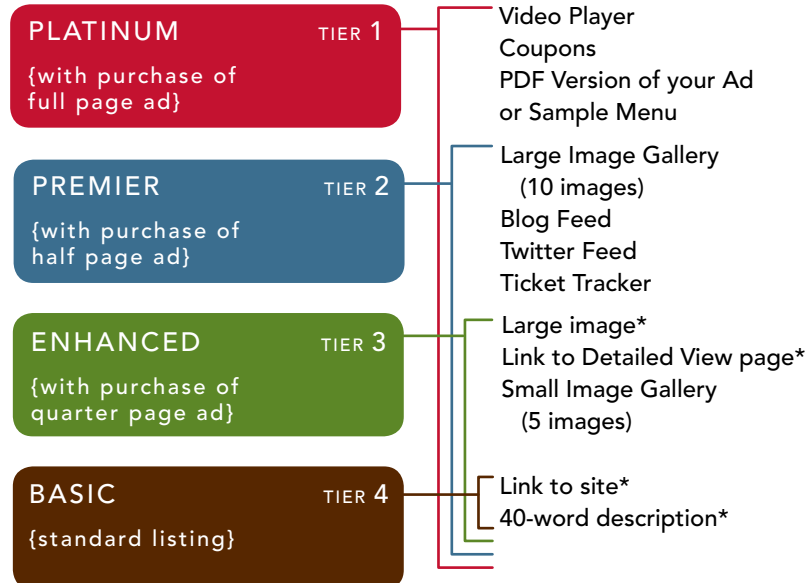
PLATINUM TIER 1
{with purchase of full page ad}

PREMIER TIER 2
{with purchase of half page ad}

ENHANCED TIER 3
{with purchase of quarter page ad}

BASIC TIER 4
{standard listing}

Video Player
Coupons
PDF Version of your Ad or Sample Menu

Large Image Gallery (10 images)
Blog Feed
Twitter Feed
Ticket Tracker

Large image*
Link to Detailed View page*
Small Image Gallery (5 images)

Link to site*
40-word description*